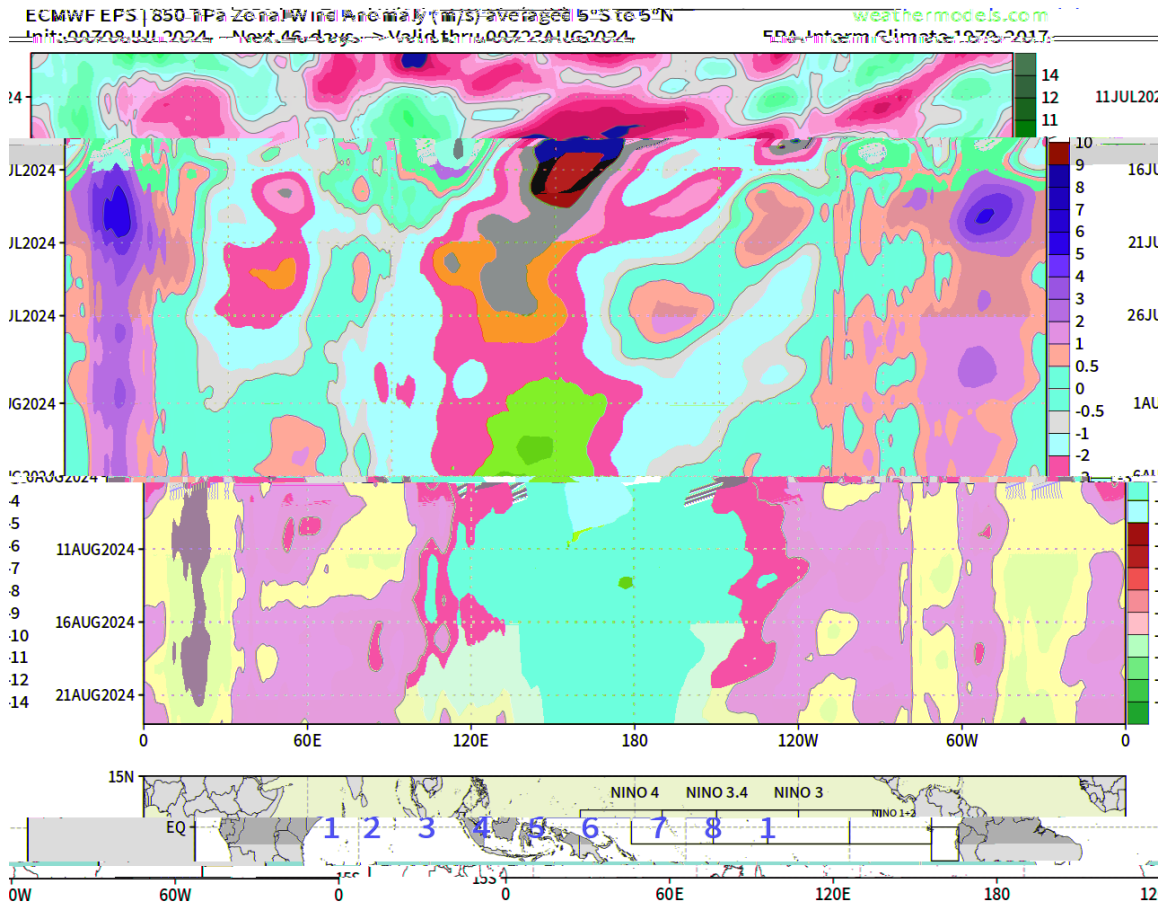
ECMWF EPS | 850 hPa Zonal Wind Anomaly (m/s) averaged 5°S to 5°N
Init: 00Z08JUL2024 -- Next 46 days --> Valid thru 00Z23AUG2024
weathermodels.com
5PA-Interm Climate 1979-2017

24
JUL2024
JUL2024
JUL2024
AUG2024
AUG2024
4
5
6
7
8
9
10
11
12
14
11AUG2024
16AUG2024
21AUG2024

14
12
11
10
9
8
7
6
5
4
3
2
1
0.5
0
-0.5
-1
-2
-3

11JUL202
16JUL
21JU
26JU
1AU
6AU

0
60E
120E
180
120W
60W
0

15N
EQ
15S
15S
NINO 4
NINO 3.4
NINO 3
NINO 1+2
1 2 3 4 5 6 7 8 1

0W
60W
0
0
60E
120E
180
12